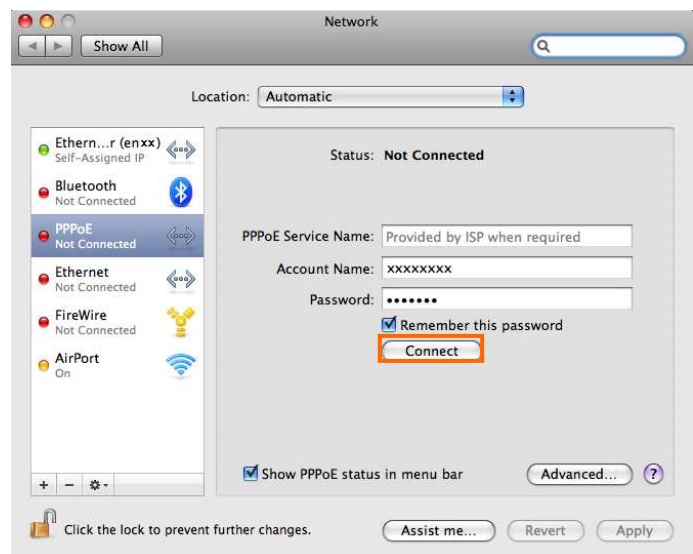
Network

Show All

Location: Automatic

Ethern...r (enxx)
Self-Assigned IP

Bluetooth
Not Connected

PPPoE
Not Connected

Ethernet
Not Connected

FireWire
Not Connected

AirPort
On

+ − ⚙▾

Status: Not Connected

PPPoE Service Name: Provided by ISP when required

Account Name: xxxxxxxx

Password: •••••••

Remember this password

Connect

Show PPPoE status in menu bar

Advanced...

?

Click the lock to prevent further changes.

Assist me...

Revert

Apply